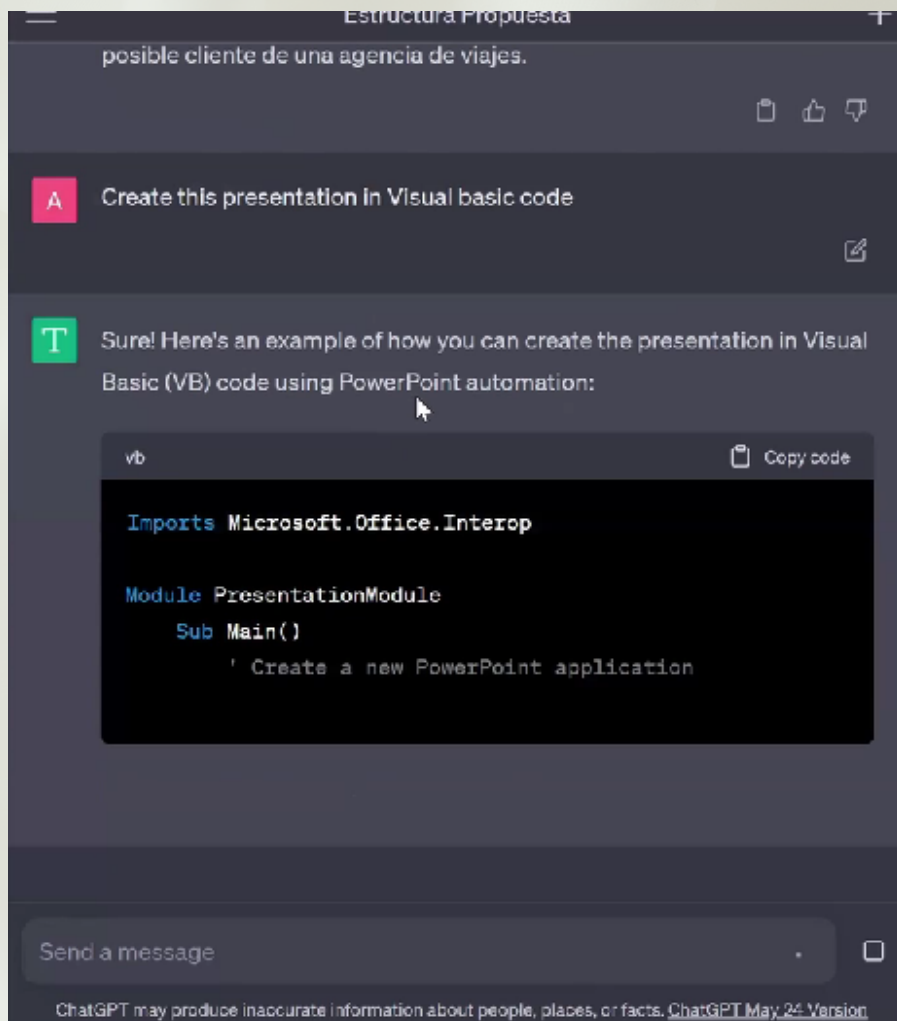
Estructura Propuesta

posible cliente de una agencia de viajes.

A

Create this presentation in Visual basic code

T

Sure! Here's an example of how you can create the presentation in Visual Basic (VB) code using PowerPoint automation:

vb

Copy code

```
Imports Microsoft.Office.Interop

Module PresentationModule
    Sub Main()
        ' Create a new PowerPoint application
```

Send a message

ChatGPT may produce inaccurate information about people, places, or facts. ChatGPT May 24 Version